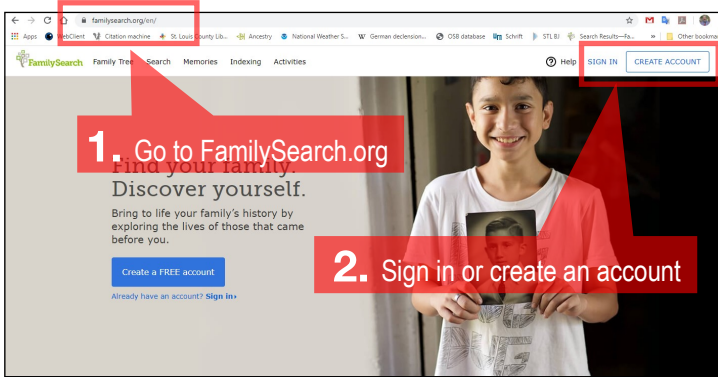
familysearch.org/en/

Apps WebClient Citation machine St. Louis County Lib... Ancestry National Weather S... German declension... OSB database Schrift STL BJ Search Results—Fa... » Other bookmar

FamilySearch Family Tree Search Memories Indexing Activities

Help SIGN IN CREATE ACCOUNT

1. Go to FamilySearch.org

Find your family. Discover yourself.

Bring to life your family's history by exploring the lives of those that came before you.

Create a FREE account

Already have an account? Sign in›

2. Sign in or create an account